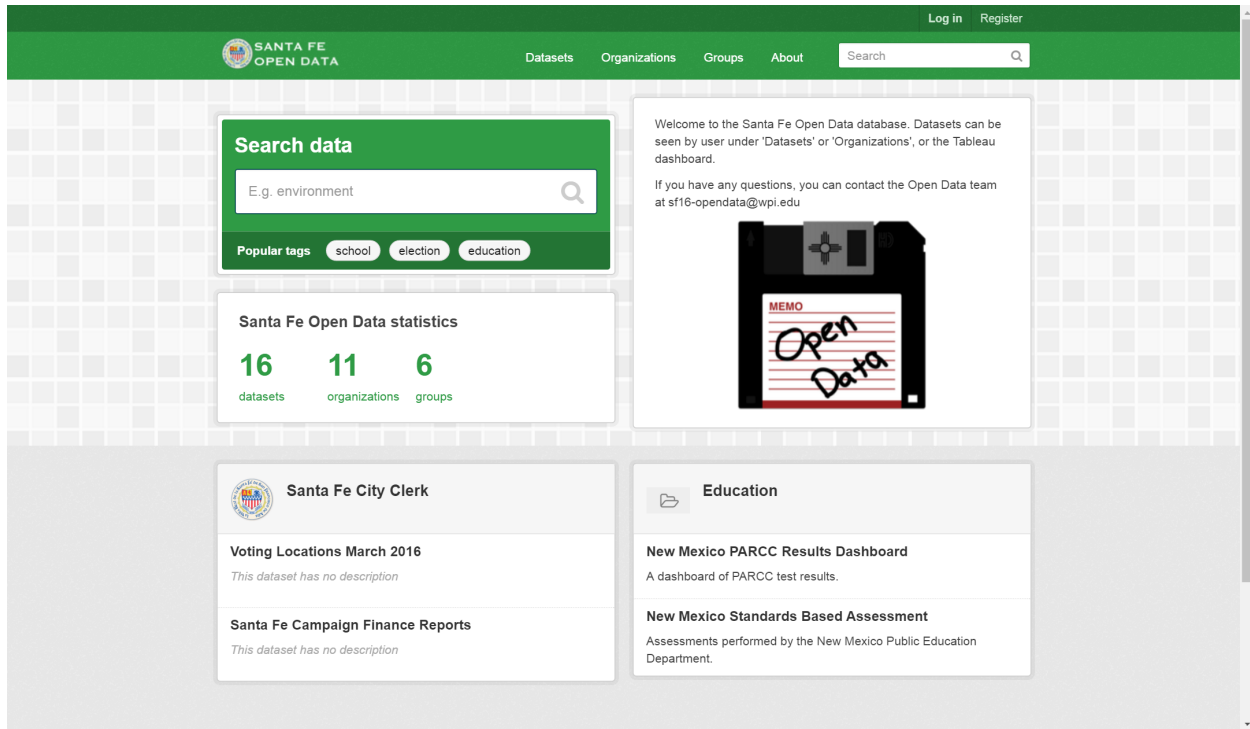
Log in Register

SANTA FE OPEN DATA

Datasets Organizations Groups About Search

Search data

E.g. environment

Popular tags school election education

Santa Fe Open Data statistics

16 datasets 11 organizations 6 groups

Welcome to the Santa Fe Open Data database. Datasets can be seen by user under 'Datasets' or 'Organizations', or the Tableau dashboard.

If you have any questions, you can contact the Open Data team at sf16-opendata@wpi.edu

MEMO

Open Data

Santa Fe City Clerk

Voting Locations March 2016

This dataset has no description

Santa Fe Campaign Finance Reports

This dataset has no description

Education

New Mexico PARCC Results Dashboard

A dashboard of PARCC test results.

New Mexico Standards Based Assessment

Assessments performed by the New Mexico Public Education Department.